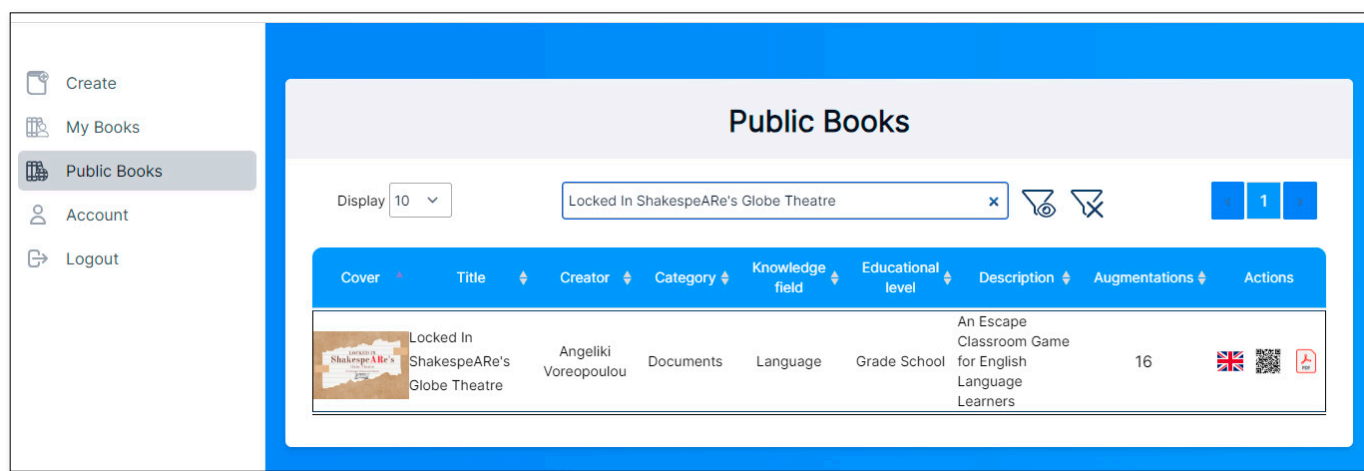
Create
My Books
Public Books
Account
Logout

Public Books

Display 10

Locked In ShakespeARe's Globe Theatre ×

1

| Cover | Title | Creator | Category | Knowledge field | Educational level | Description | Augmentations | Actions |
|---|---|---|---|---|---|---|---|---|
| LOCKED IN ShakespeARe's Globe Theatre | Locked In ShakespeARe's Globe Theatre | Angeliki Voreopoulou | Documents | Language | Grade School | An Escape Classroom Game for English Language Learners | 16 | PDF |